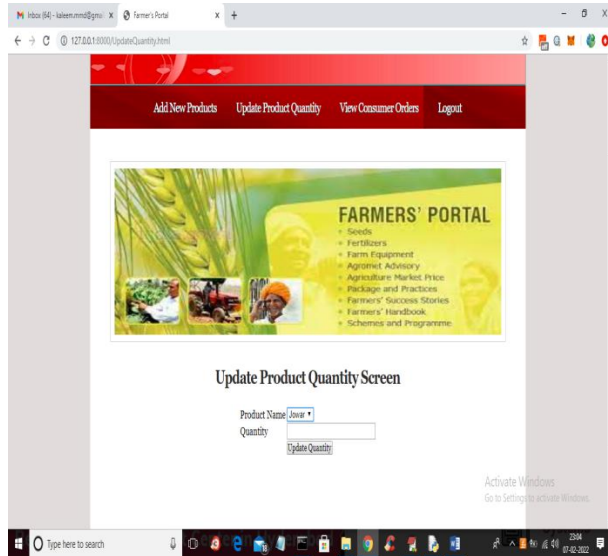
Inbox (84) - kaleem.mmd@gmai × Farmer's Portal × +

127.0.0.1:8000/UpdateQuantity.html

Add New Products Update Product Quantity View Consumer Orders Logout

FARMERS' PORTAL
Seeds
Fertilizers
Farm Equipment
Agromet Advisory
Agriculture Market Price
Package and Practices
Farmers' Success Stories
Farmers' Handbook
Schemes and Programme

Update Product Quantity Screen

Product Name Jowar
Quantity
Update Quantity

Activate Windows
Go to Settings to activate Windows.

Type here to search

23:04
07-02-2022